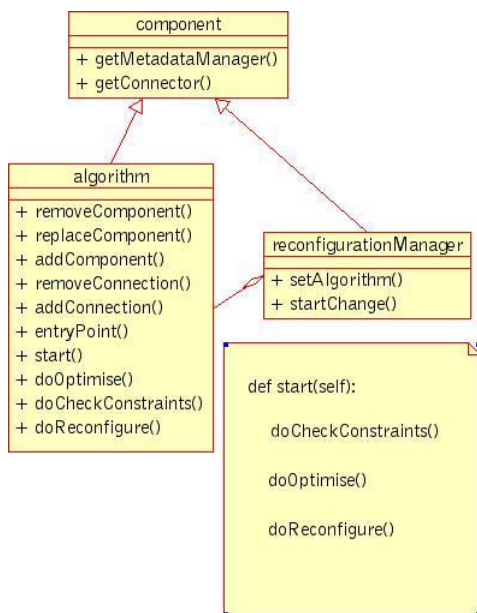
component

+ getMetadataManager()
+ getConnector()

algorithm

+ removeComponent()
+ replaceComponent()
+ addComponent()
+ removeConnection()
+ addConnection()
+ entryPoint()
+ start()
+ doOptimise()
+ doCheckConstraints()
+ doReconfigure()

reconfigurationManager

+ setAlgorithm()
+ startChange()

def start(self):

doCheckConstraints()

doOptimise()

doReconfigure()